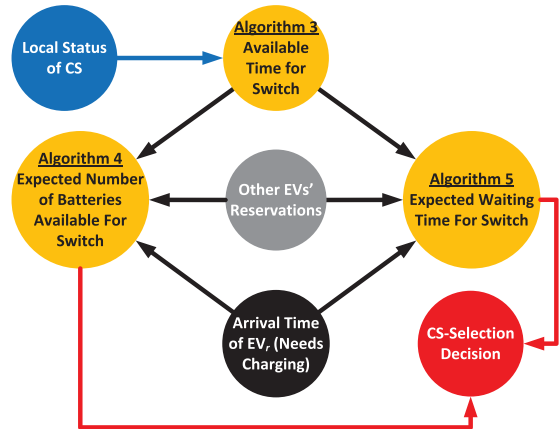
Local Status of CS

Algorithm 3
Available Time for Switch

Algorithm 4
Expected Number of Batteries Available For Switch

Other EVs' Reservations

Algorithm 5
Expected Waiting Time For Switch

Arrival Time of $EV_r$ (Needs Charging)

CS-Selection Decision